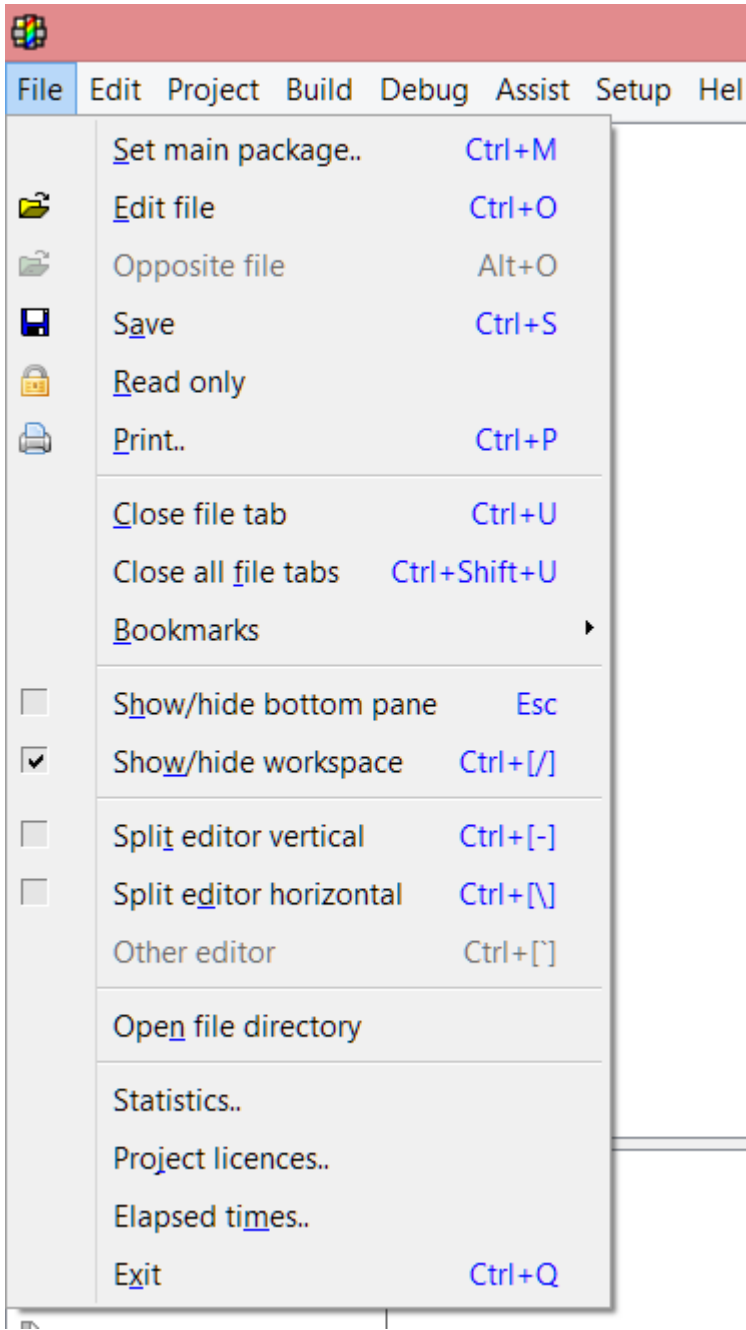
File Edit Project Build Debug Assist Setup Hel

Set main package.. Ctrl+M
Edit file Ctrl+O
Opposite file Alt+O
Save Ctrl+S
Read only
Print.. Ctrl+P

Close file tab Ctrl+U
Close all file tabs Ctrl+Shift+U
Bookmarks

Show/hide bottom pane Esc
Show/hide workspace Ctrl+[/]

Split editor vertical Ctrl+[-]
Split editor horizontal Ctrl+[\]
Other editor Ctrl+[`]

Open file directory

Statistics..
Project licences..
Elapsed times..
Exit Ctrl+Q